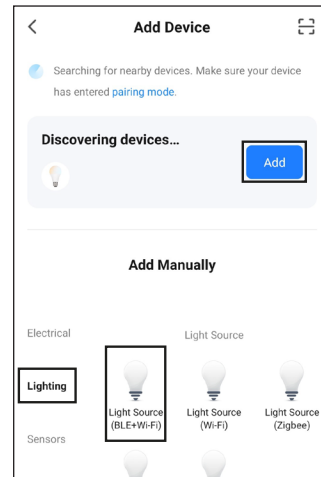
<

Add Device

Searching for nearby devices. Make sure your device has entered pairing mode.

Discovering devices...

Add

Add Manually

Electrical

Lighting

Sensors

Light Source

Light Source (BLE+Wi-Fi)

Light Source (Wi-Fi)

Light Source (Zigbee)